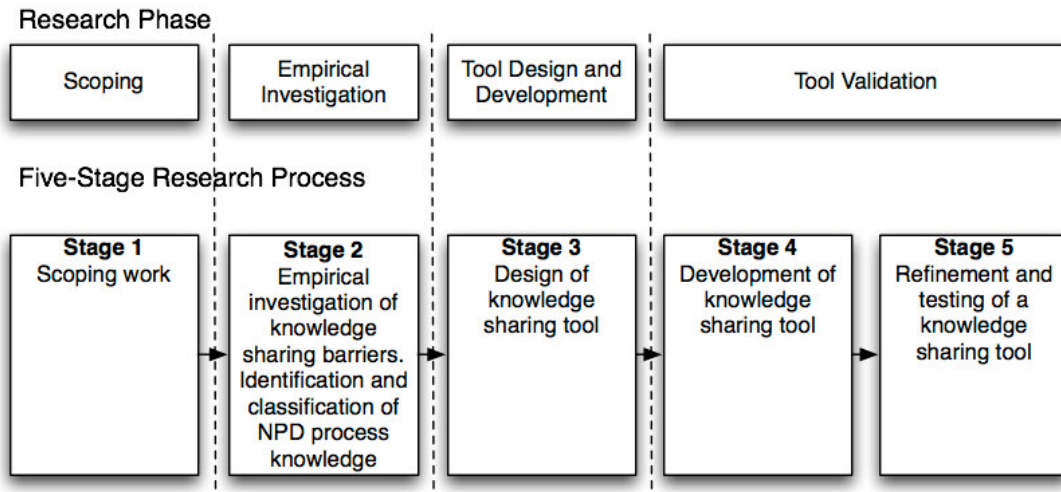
Research Phase

Scoping

Empirical Investigation

Tool Design and Development

Tool Validation

Five-Stage Research Process

**Stage 1**
Scoping work

**Stage 2**
Empirical investigation of knowledge sharing barriers. Identification and classification of NPD process knowledge

**Stage 3**
Design of knowledge sharing tool

**Stage 4**
Development of knowledge sharing tool

**Stage 5**
Refinement and testing of a knowledge sharing tool